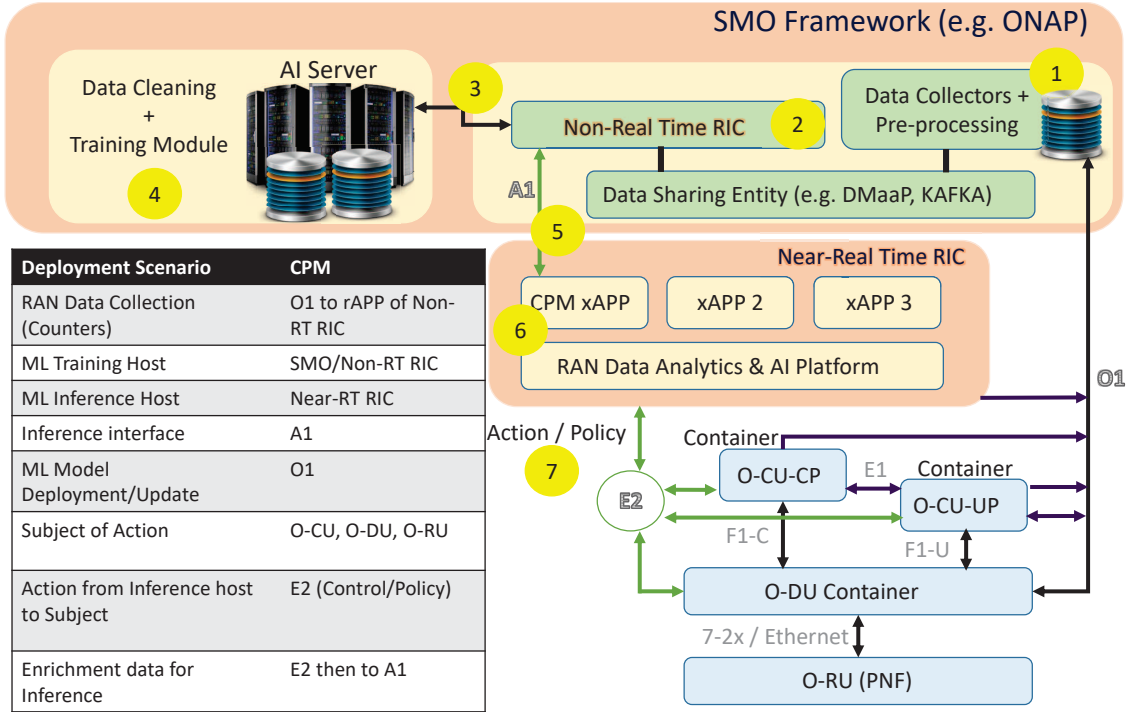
SMO Framework (e.g. ONAP)

Data Cleaning + Training Module

AI Server

4

3

Non-Real Time RIC

2

Data Collectors + Pre-processing

1

Data Sharing Entity (e.g. DMaaP, KAFKA)

A1

5

Near-Real Time RIC

CPM xAPP

xAPP 2

xAPP 3

6

RAN Data Analytics & AI Platform

O1

| Deployment Scenario | CPM |
|---|---|
| RAN Data Collection (Counters) | O1 to rAPP of Non-RT RIC |
| ML Training Host | SMO/Non-RT RIC |
| ML Inference Host | Near-RT RIC |
| Inference interface | A1 |
| ML Model Deployment/Update | O1 |
| Subject of Action | O-CU, O-DU, O-RU |
| Action from Inference host to Subject | E2 (Control/Policy) |
| Enrichment data for Inference | E2 then to A1 |

Action / Policy

7

Container

O-CU-CP

E1

Container

O-CU-UP

E2

F1-C

F1-U

O-DU Container

7-2x / Ethernet

O-RU (PNF)